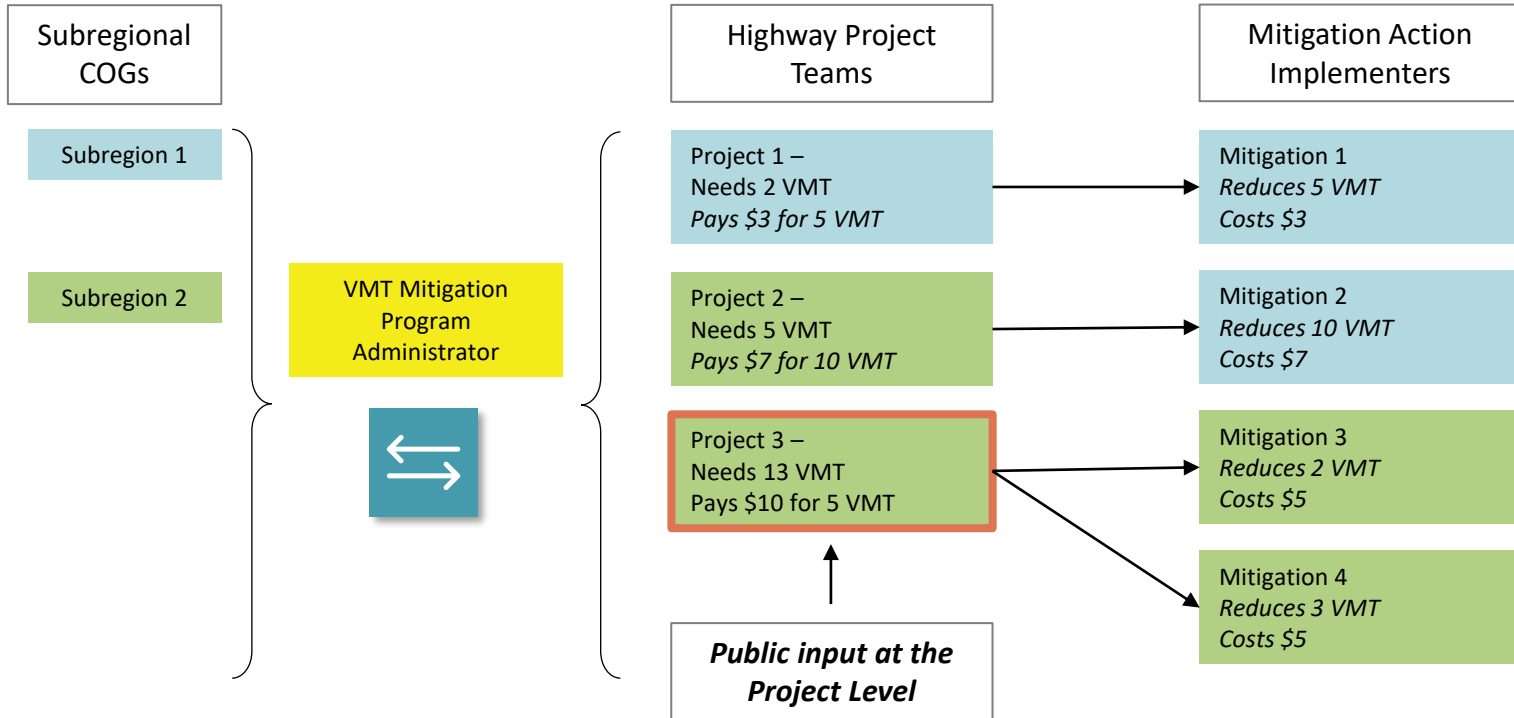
Subregional COGs

Highway Project Teams

Mitigation Action Implementers

Subregion 1

Subregion 2

VMT Mitigation Program Administrator

Project 1 –
Needs 2 VMT
*Pays \$3 for 5 VMT*

Mitigation 1
*Reduces 5 VMT*
*Costs \$3*

Project 2 –
Needs 5 VMT
*Pays \$7 for 10 VMT*

Mitigation 2
*Reduces 10 VMT*
*Costs \$7*

Project 3 –
Needs 13 VMT
Pays \$10 for 5 VMT

Mitigation 3
*Reduces 2 VMT*
*Costs \$5*

Mitigation 4
*Reduces 3 VMT*
*Costs \$5*

***Public input at the Project Level***